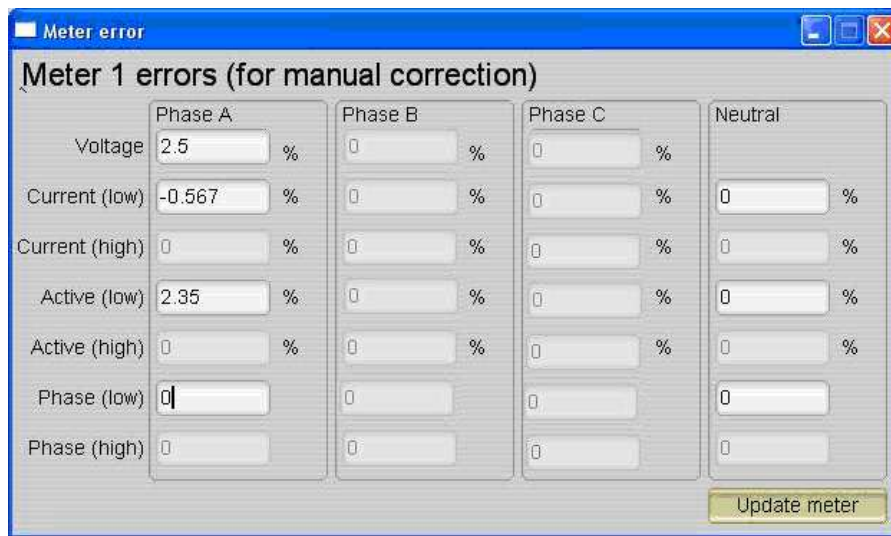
Meter error

Meter 1 errors (for manual correction)

| | Phase A | | Phase B | | Phase C | | Neutral | |
|---|---|---|---|---|---|---|---|---|
| Voltage | 2.5 | % | 0 | % | 0 | % | | |
| Current (low) | -0.567 | % | 0 | % | 0 | % | 0 | % |
| Current (high) | 0 | % | 0 | % | 0 | % | 0 | % |
| Active (low) | 2.35 | % | 0 | % | 0 | % | 0 | % |
| Active (high) | 0 | % | 0 | % | 0 | % | 0 | % |
| Phase (low) | 0 | | 0 | | 0 | | 0 | |
| Phase (high) | 0 | | 0 | | 0 | | 0 | |

Update meter